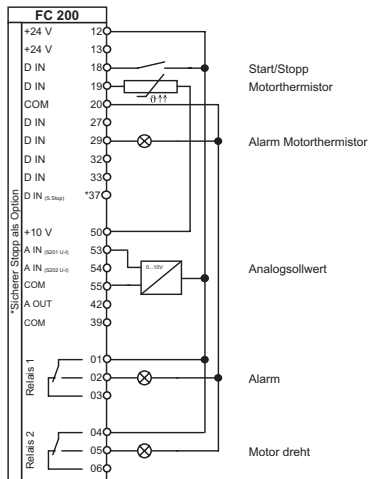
FC 200

+24 V 12
+24 V 13
D IN 18
D IN 19
COM 20
D IN 27
D IN 29
D IN 32
D IN 33
D IN (S.Stop) *37
+10 V 50
A IN (S201 U-I) 53
A IN (S202 U-I) 54
COM 55
A OUT 42
COM 39

*Sicherer Stopp als Option

ϑ↑↑

0...10V

Relais 1
01
02
03

Relais 2
04
05
06

Start/Stopp
Motorthermistor
Alarm Motorthermistor
Analogsollwert
Alarm
Motor dreht